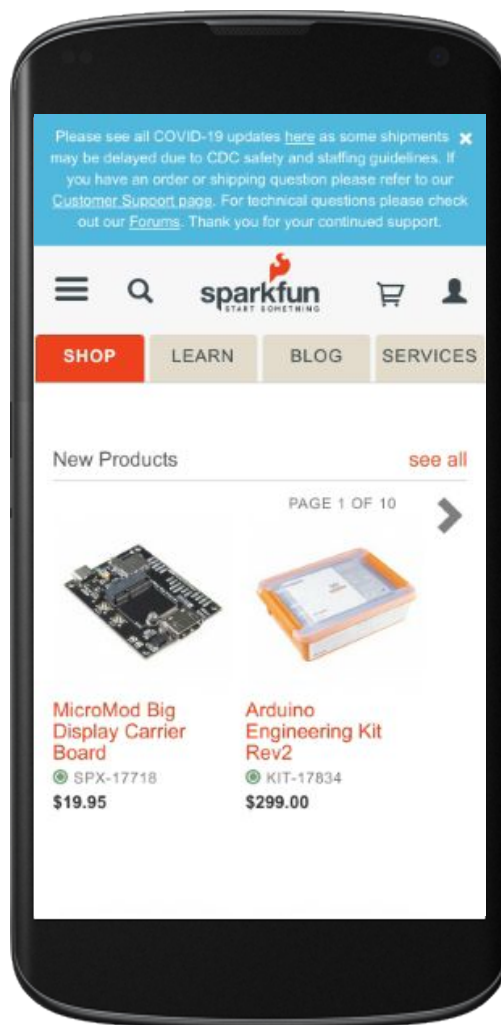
Please see all COVID-19 updates here as some shipments may be delayed due to CDC safety and staffing guidelines. If you have an order or shipping question please refer to our Customer Support page. For technical questions please check out our Forums. Thank you for your continued support. ×

sparkfun
START SOMETHING

SHOP LEARN BLOG SERVICES

New Products see all

PAGE 1 OF 10

MicroMod Big Display Carrier Board
SPX-17718
$19.95

Arduino Engineering Kit Rev2
KIT-17834
$299.00